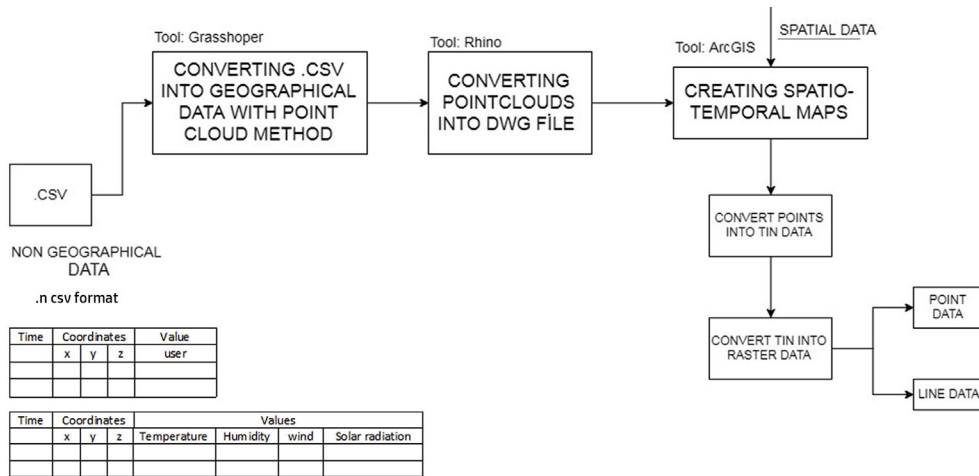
Tool: Grasshoper

CONVERTING .CSV INTO GEOGRAPHICAL DATA WITH POINT CLOUD METHOD

Tool: Rhino

CONVERTING POINTCLOUDS INTO DWG FİLE

SPATIAL DATA

Tool: ArcGIS

CREATING SPATIO-TEMPORAL MAPS

.CSV

NON GEOGRAPHICAL DATA

.n csv format

CONVERT POINTS INTO TIN DATA

CONVERT TIN INTO RASTER DATA

POINT DATA

LINE DATA

| Time | Coordinates | | | Value |
|---|---|---|---|---|
| | x | y | z | user |
| | | | | |
| | | | | |

| Time | Coordinates | | | Values | | | |
|---|---|---|---|---|---|---|---|
| | x | y | z | Temperature | Humidity | wind | Solar radiation |
| | | | | | | | |
| | | | | | | | |